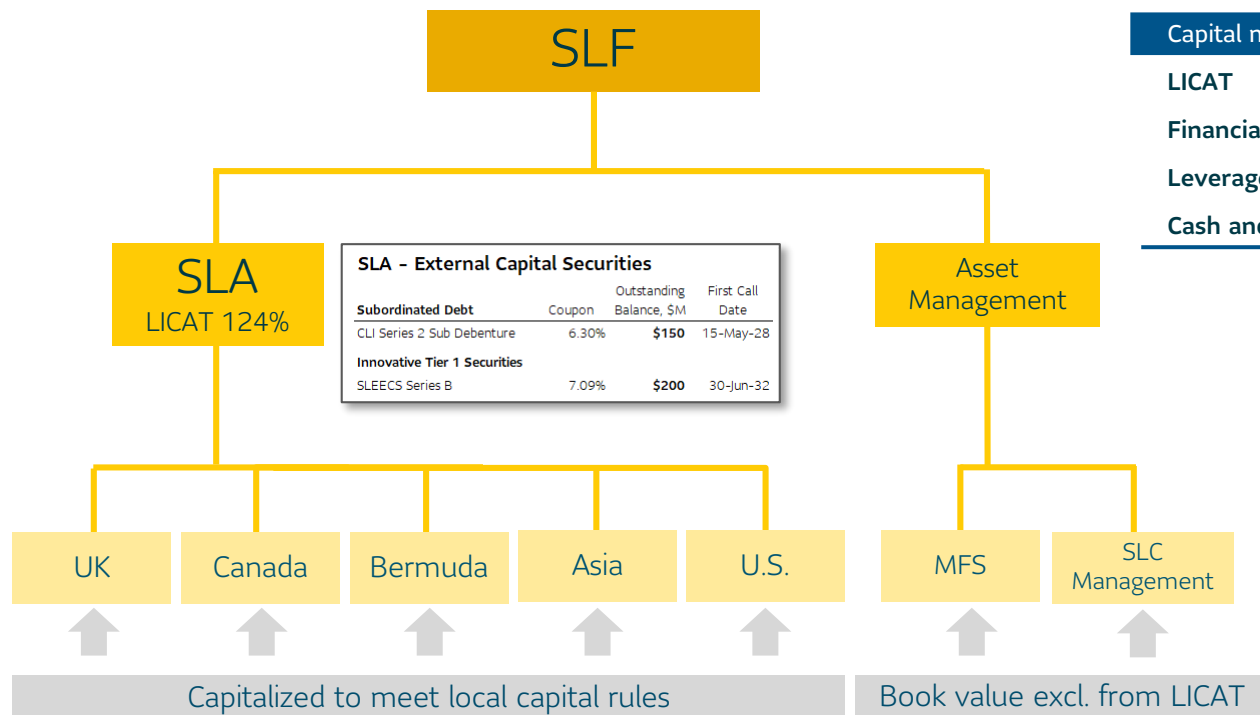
SLF

SLA
LICAT 124%

SLA - External Capital Securities

| Subordinated Debt | Coupon | Outstanding Balance, \$M | First Call Date |
|---|---|---|---|
| CLI Series 2 Sub Debenture | 6.30% | **\$150** | 15-May-28 |
| **Innovative Tier 1 Securities** | | | |
| SLEECS Series B | 7.09% | **\$200** | 30-Jun-32 |

Asset Management

Capital m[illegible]
LICAT
Financia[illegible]
Leverag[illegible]
Cash an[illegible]

UK
Canada
Bermuda
Asia
U.S.
MFS
SLC Management

Capitalized to meet local capital rules
Book value excl. from LICAT